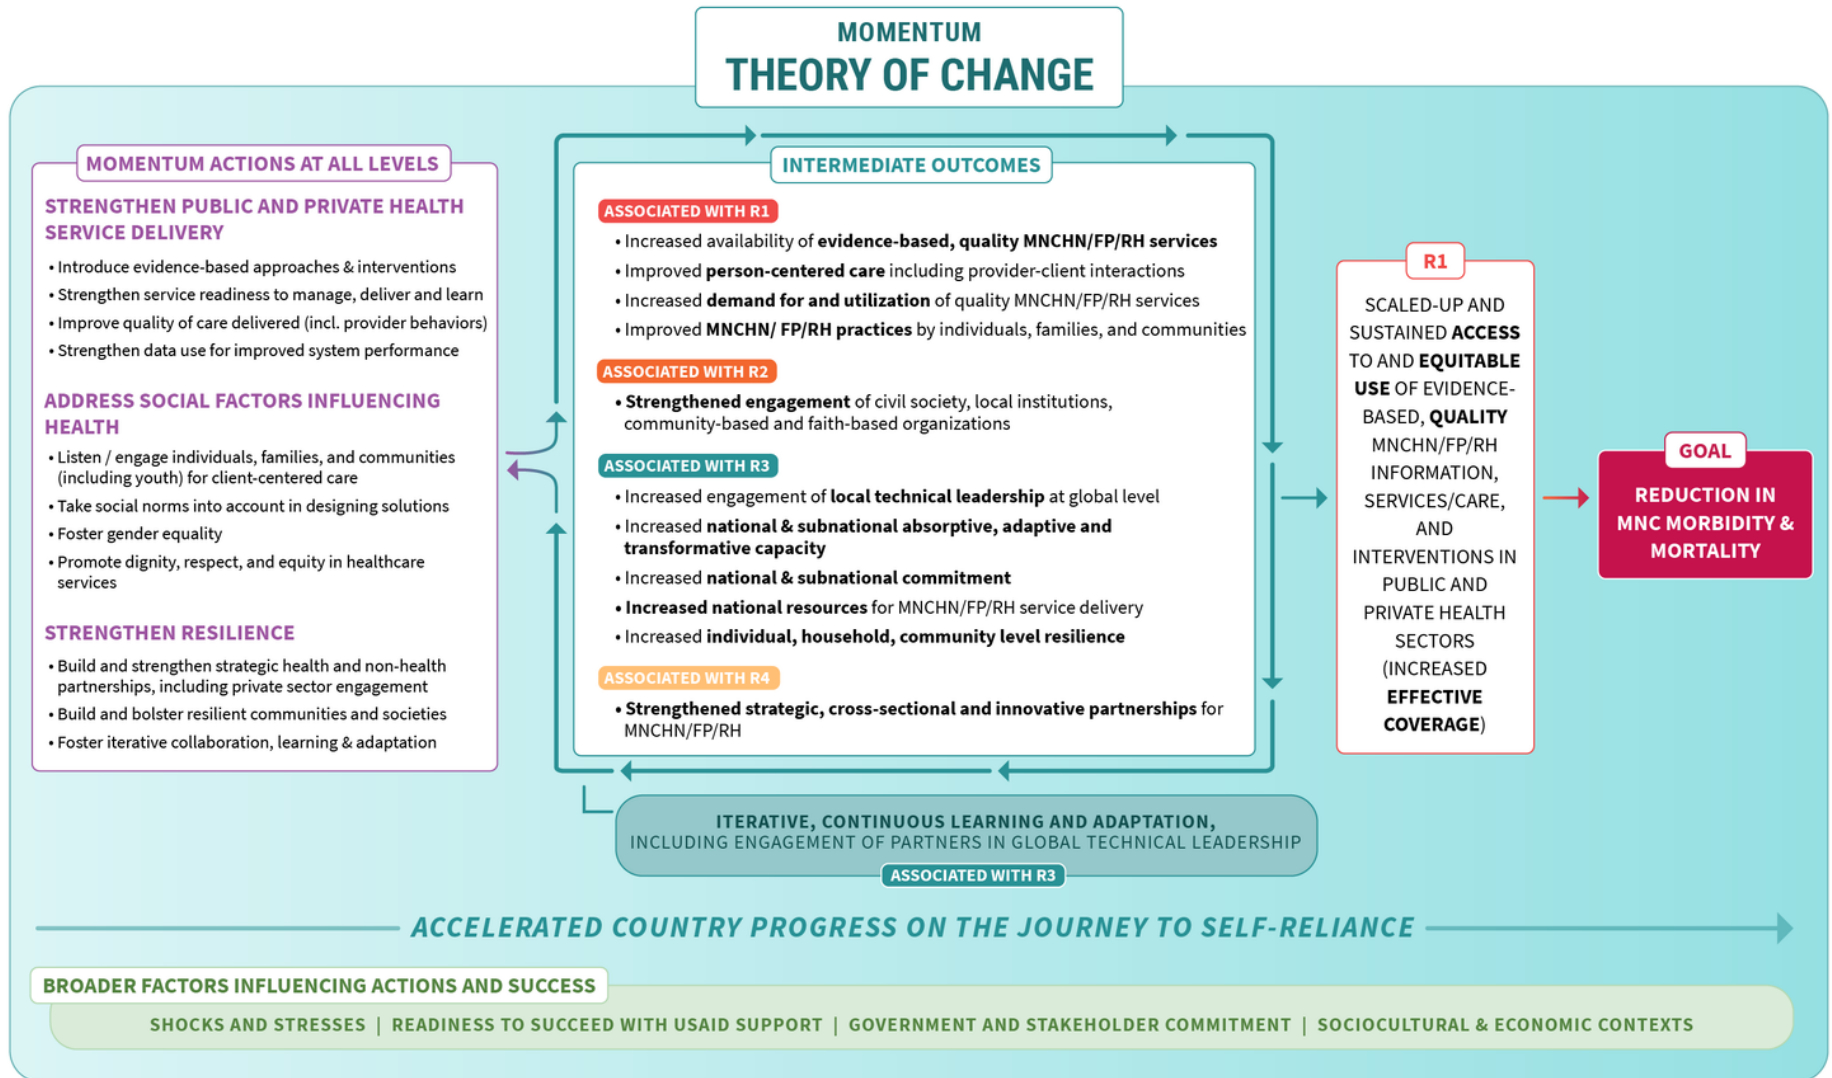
MOMENTUM
THEORY OF CHANGE

MOMENTUM ACTIONS AT ALL LEVELS

STRENGTHEN PUBLIC AND PRIVATE HEALTH SERVICE DELIVERY
• Introduce evidence-based approaches & interventions
• Strengthen service readiness to manage, deliver and learn
• Improve quality of care delivered (incl. provider behaviors)
• Strengthen data use for improved system performance

ADDRESS SOCIAL FACTORS INFLUENCING HEALTH
• Listen / engage individuals, families, and communities (including youth) for client-centered care
• Take social norms into account in designing solutions
• Foster gender equality
• Promote dignity, respect, and equity in healthcare services

STRENGTHEN RESILIENCE
• Build and strengthen strategic health and non-health partnerships, including private sector engagement
• Build and bolster resilient communities and societies
• Foster iterative collaboration, learning & adaptation

INTERMEDIATE OUTCOMES

ASSOCIATED WITH R1
• Increased availability of evidence-based, quality MNCHN/FP/RH services
• Improved person-centered care including provider-client interactions
• Increased demand for and utilization of quality MNCHN/FP/RH services
• Improved MNCHN/ FP/RH practices by individuals, families, and communities

ASSOCIATED WITH R2
• Strengthened engagement of civil society, local institutions, community-based and faith-based organizations

ASSOCIATED WITH R3
• Increased engagement of local technical leadership at global level
• Increased national & subnational absorptive, adaptive and transformative capacity
• Increased national & subnational commitment
• Increased national resources for MNCHN/FP/RH service delivery
• Increased individual, household, community level resilience

ASSOCIATED WITH R4
• Strengthened strategic, cross-sectional and innovative partnerships for MNCHN/FP/RH

R1
SCALED-UP AND SUSTAINED ACCESS TO AND EQUITABLE USE OF EVIDENCE-BASED, QUALITY MNCHN/FP/RH INFORMATION, SERVICES/CARE, AND INTERVENTIONS IN PUBLIC AND PRIVATE HEALTH SECTORS (INCREASED EFFECTIVE COVERAGE)

GOAL
REDUCTION IN MNC MORBIDITY & MORTALITY

ITERATIVE, CONTINUOUS LEARNING AND ADAPTATION, INCLUDING ENGAGEMENT OF PARTNERS IN GLOBAL TECHNICAL LEADERSHIP
ASSOCIATED WITH R3

ACCELERATED COUNTRY PROGRESS ON THE JOURNEY TO SELF-RELIANCE

BROADER FACTORS INFLUENCING ACTIONS AND SUCCESS
SHOCKS AND STRESSES | READINESS TO SUCCEED WITH USAID SUPPORT | GOVERNMENT AND STAKEHOLDER COMMITMENT | SOCIOCULTURAL & ECONOMIC CONTEXTS